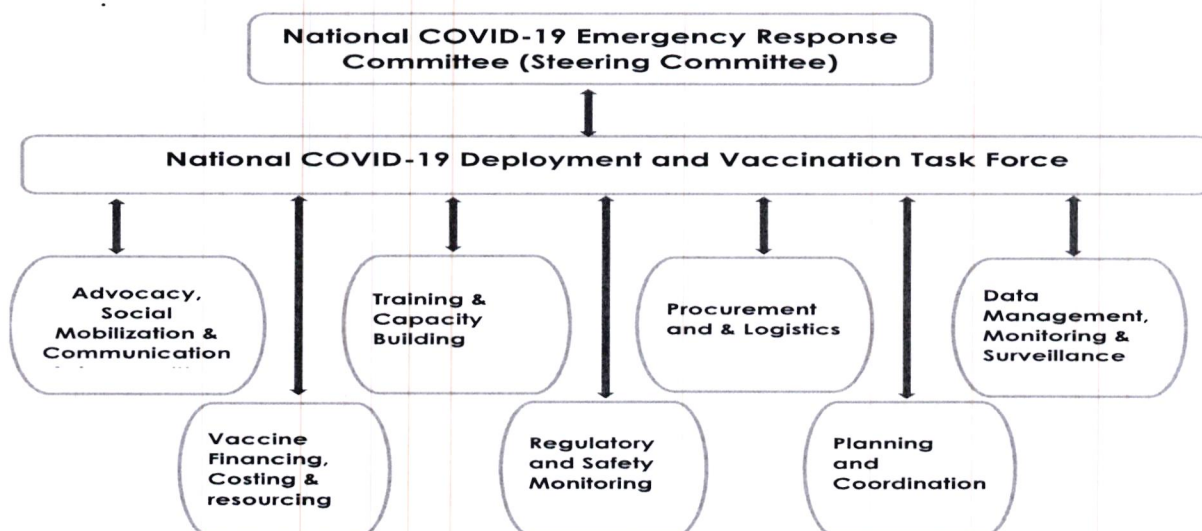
National COVID-19 Emergency Response Committee (Steering Committee)

National COVID-19 Deployment and Vaccination Task Force

Advocacy, Social Mobilization & Communication

Vaccine Financing, Costing & resourcing

Training & Capacity Building

Regulatory and Safety Monitoring

Procurement and & Logistics

Planning and Coordination

Data Management, Monitoring & Surveillance